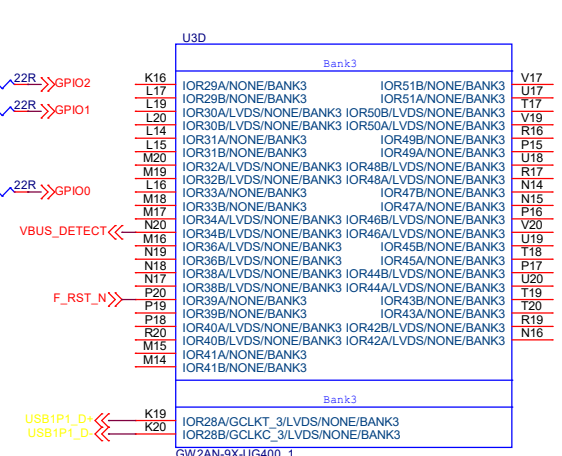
U3D

Bank3

22R GPIO2
22R GPIO1
22R GPIO0
VBUS_DETECT
F_RST_N

| Pin | Left | Right | Pin |
|---|---|---|---|
| K16 | IOR29A/NONE/BANK3 | IOR51B/NONE/BANK3 | V17 |
| L17 | IOR29B/NONE/BANK3 | IOR51A/NONE/BANK3 | U17 |
| L19 | IOR30A/LVDS/NONE/BANK3 | IOR50B/LVDS/NONE/BANK3 | T17 |
| L20 | IOR30B/LVDS/NONE/BANK3 | IOR50A/LVDS/NONE/BANK3 | V19 |
| L14 | IOR31A/NONE/BANK3 | IOR49B/NONE/BANK3 | R16 |
| L15 | IOR31B/NONE/BANK3 | IOR49A/NONE/BANK3 | P15 |
| M20 | IOR32A/LVDS/NONE/BANK3 | IOR48B/LVDS/NONE/BANK3 | U18 |
| M19 | IOR32B/LVDS/NONE/BANK3 | IOR48A/LVDS/NONE/BANK3 | R17 |
| L16 | IOR33A/NONE/BANK3 | IOR47B/NONE/BANK3 | N14 |
| M18 | IOR33B/NONE/BANK3 | IOR47A/NONE/BANK3 | N15 |
| M17 | IOR34A/LVDS/NONE/BANK3 | IOR46B/LVDS/NONE/BANK3 | P16 |
| N20 | IOR34B/LVDS/NONE/BANK3 | IOR46A/LVDS/NONE/BANK3 | V20 |
| M16 | IOR36A/LVDS/NONE/BANK3 | IOR45B/NONE/BANK3 | U19 |
| N19 | IOR36B/LVDS/NONE/BANK3 | IOR45A/NONE/BANK3 | T18 |
| N18 | IOR38A/LVDS/NONE/BANK3 | IOR44B/LVDS/NONE/BANK3 | P17 |
| N17 | IOR38B/LVDS/NONE/BANK3 | IOR44A/LVDS/NONE/BANK3 | U20 |
| P20 | IOR39A/NONE/BANK3 | IOR43B/NONE/BANK3 | T19 |
| P19 | IOR39B/NONE/BANK3 | IOR43A/NONE/BANK3 | T20 |
| P18 | IOR40A/LVDS/NONE/BANK3 | IOR42B/LVDS/NONE/BANK3 | R19 |
| R20 | IOR40B/LVDS/NONE/BANK3 | IOR42A/LVDS/NONE/BANK3 | N16 |
| M15 | IOR41A/NONE/BANK3 | | |
| M14 | IOR41B/NONE/BANK3 | | |

Bank3

USB1P1_D+ K19 IOR28A/GCLKT_3/LVDS/NONE/BANK3
USB1P1_D- K20 IOR28B/GCLKC_3/LVDS/NONE/BANK3

GW2AN-9X-UG400_1